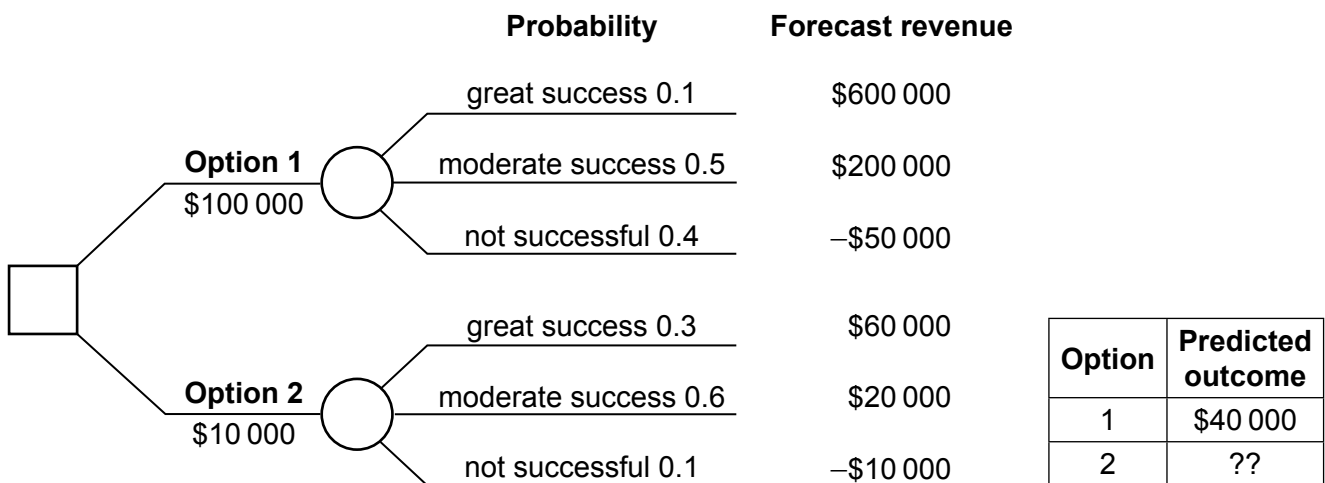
**Probability** **Forecast revenue**

**Option 1**
$100 000

great success 0.1 $600 000

moderate success 0.5 $200 000

not successful 0.4 –$50 000

**Option 2**
$10 000

great success 0.3 $60 000

moderate success 0.6 $20 000

not successful 0.1 –$10 000

| **Option** | **Predicted outcome** |
|---|---|
| 1 | $40 000 |
| 2 | ?? |